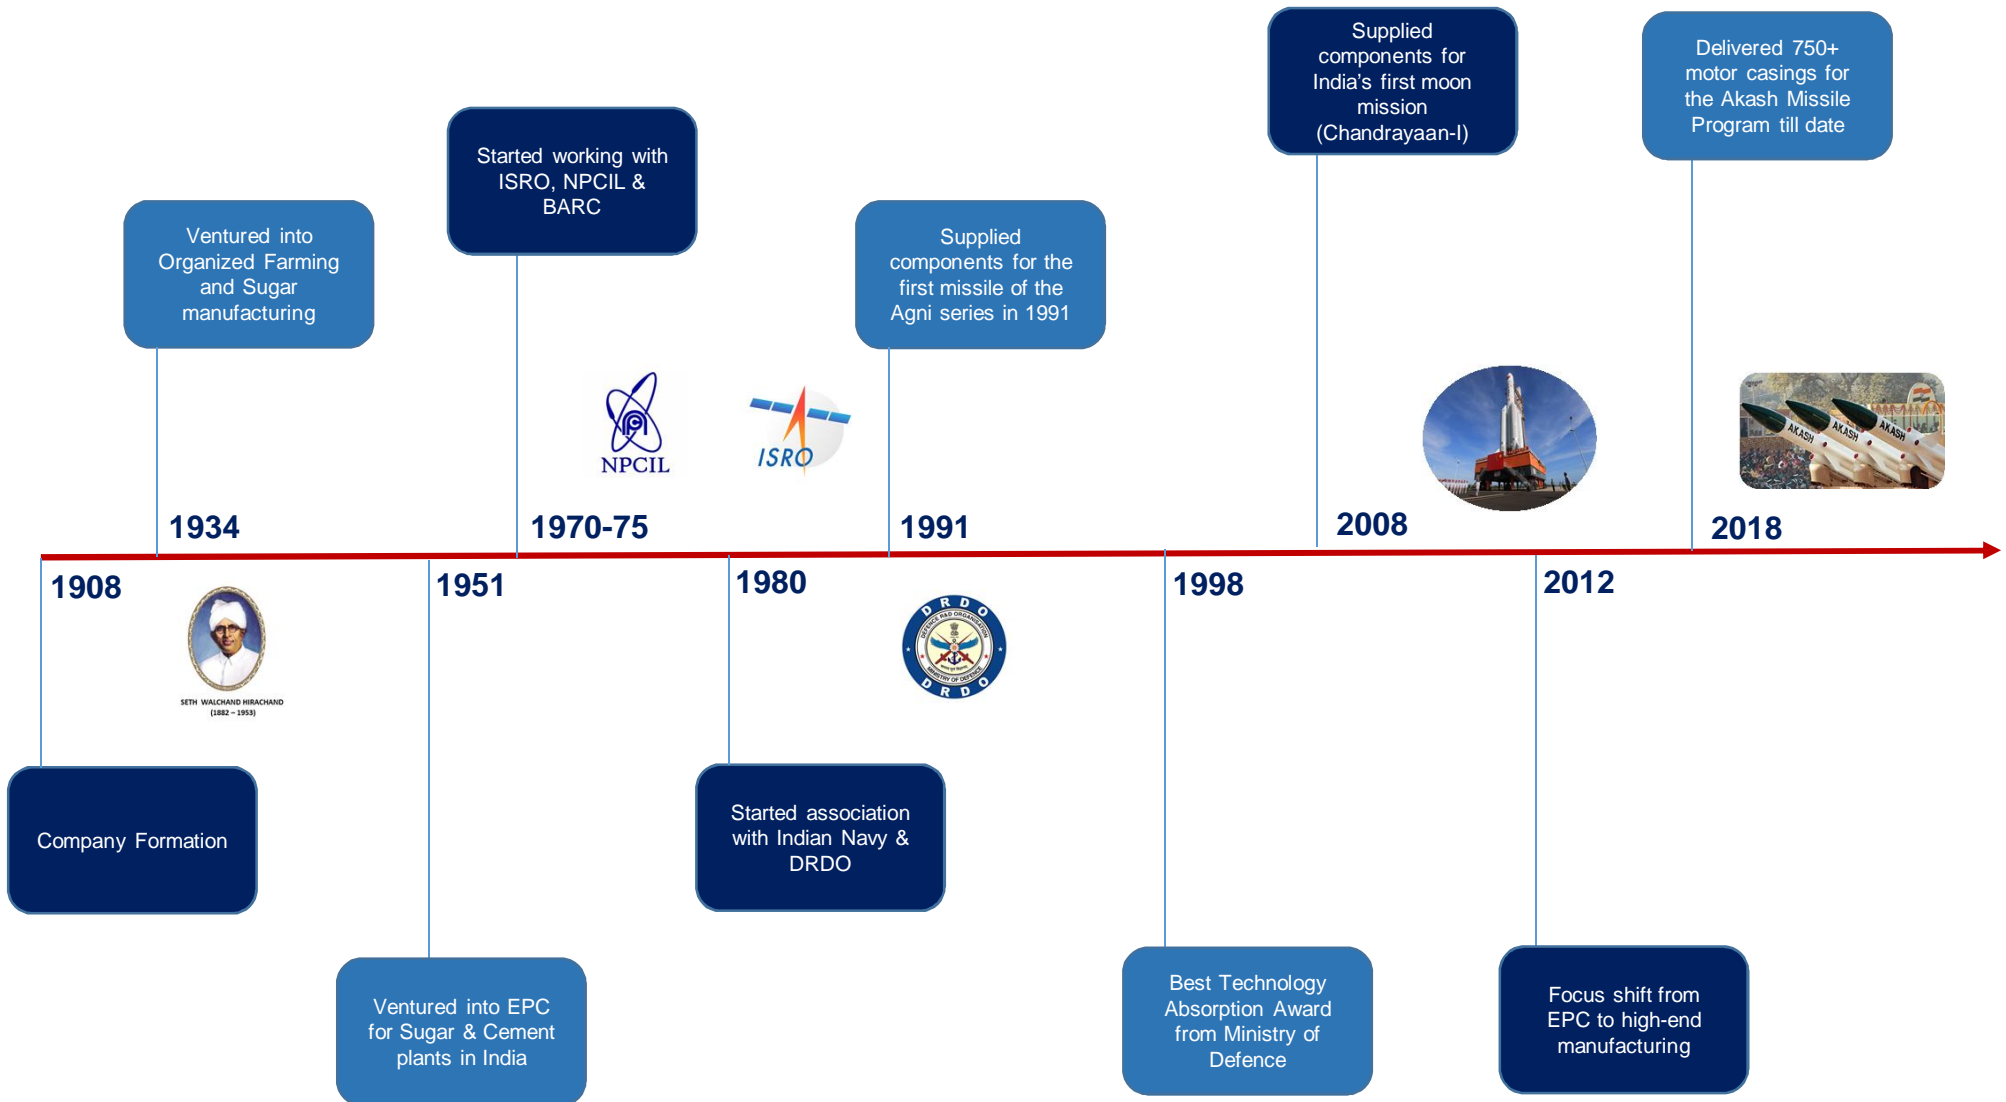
Ventured into Organized Farming and Sugar manufacturing

1934

Started working with ISRO, NPCIL & BARC

NPCIL

ISRO

1970-75

Supplied components for the first missile of the Agni series in 1991

1991

Supplied components for India's first moon mission (Chandrayaan-I)

2008

Delivered 750+ motor casings for the Akash Missile Program till date

AKASH AKASH AKASH

2018

1908

SETH WALCHAND HIRACHAND (1882 – 1953)

Company Formation

1951

Ventured into EPC for Sugar & Cement plants in India

1980

DRDO DEFENCE R&D ORGANISATION MINISTRY OF DEFENCE DRDO

Started association with Indian Navy & DRDO

1998

Best Technology Absorption Award from Ministry of Defence

2012

Focus shift from EPC to high-end manufacturing